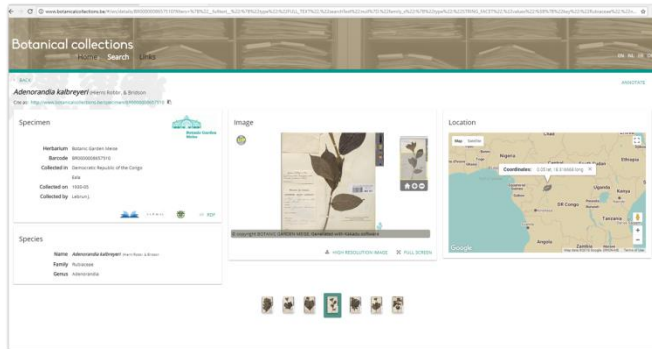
www.botanicalcollections.be/#/en/details/BR0000008657915/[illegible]

Botanical collections

Home Search Links

EN NL FR

BACK

Adenorandia kalbreyeri (Hiern) Robbr. & Bridson

ANNOTATE

Cite as: http://www.botanicalcollections.be/specimen/BR0000008657915

Specimen

Herbarium Botanic Garden Meise
Barcode BR0000008657915
Collected in Democratic Republic of the Congo
Eala
Collected on 1930-05
Collected by Lebrun J.

Image

© copyright BOTANIC GARDEN MEISE, Generated with Fatbatu software

HIGH RESOLUTION IMAGE
FULL SCREEN

Location

Map Satellite

Coordinates: 0.05 lat, 18.3 lon

Nigeria
Ethiopia
Uganda
Kenya
DR Congo
Tanzania
Angola
Google

Species

Name Adenorandia kalbreyeri (Hiern) Robbr. & Bridson
Family Rubiaceae
Genus Adenorandia